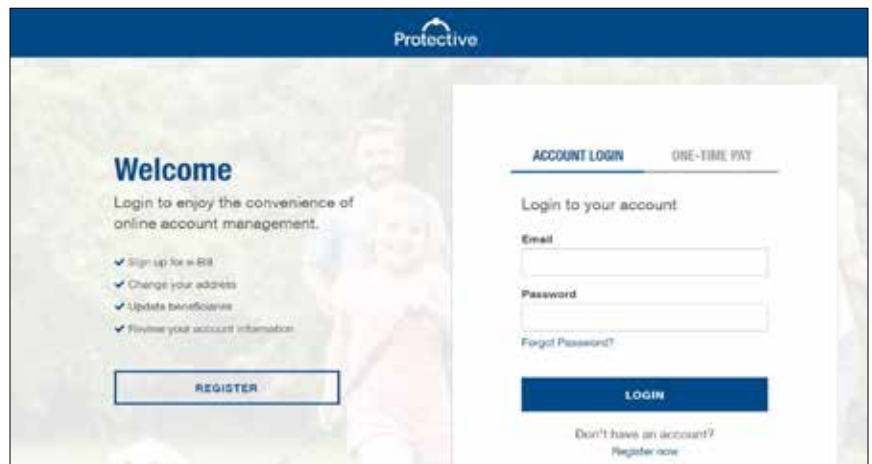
Protective

Welcome

Login to enjoy the convenience of online account management.

Sign up for e-Bill
Change your address
Update beneficiaries
Review your account information

REGISTER

ACCOUNT LOGIN ONE-TIME PAY

Login to your account

Email

Password

Forgot Password?

LOGIN

Don't have an account?
Register now